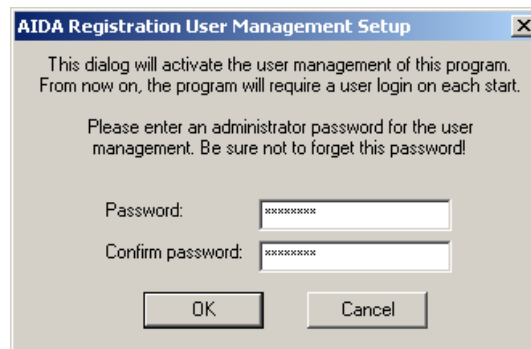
AIDA Registration User Management Setup

This dialog will activate the user management of this program. From now on, the program will require a user login on each start.

Please enter an administrator password for the user management. Be sure not to forget this password!

Password: ********

Confirm password: ********

OK

Cancel